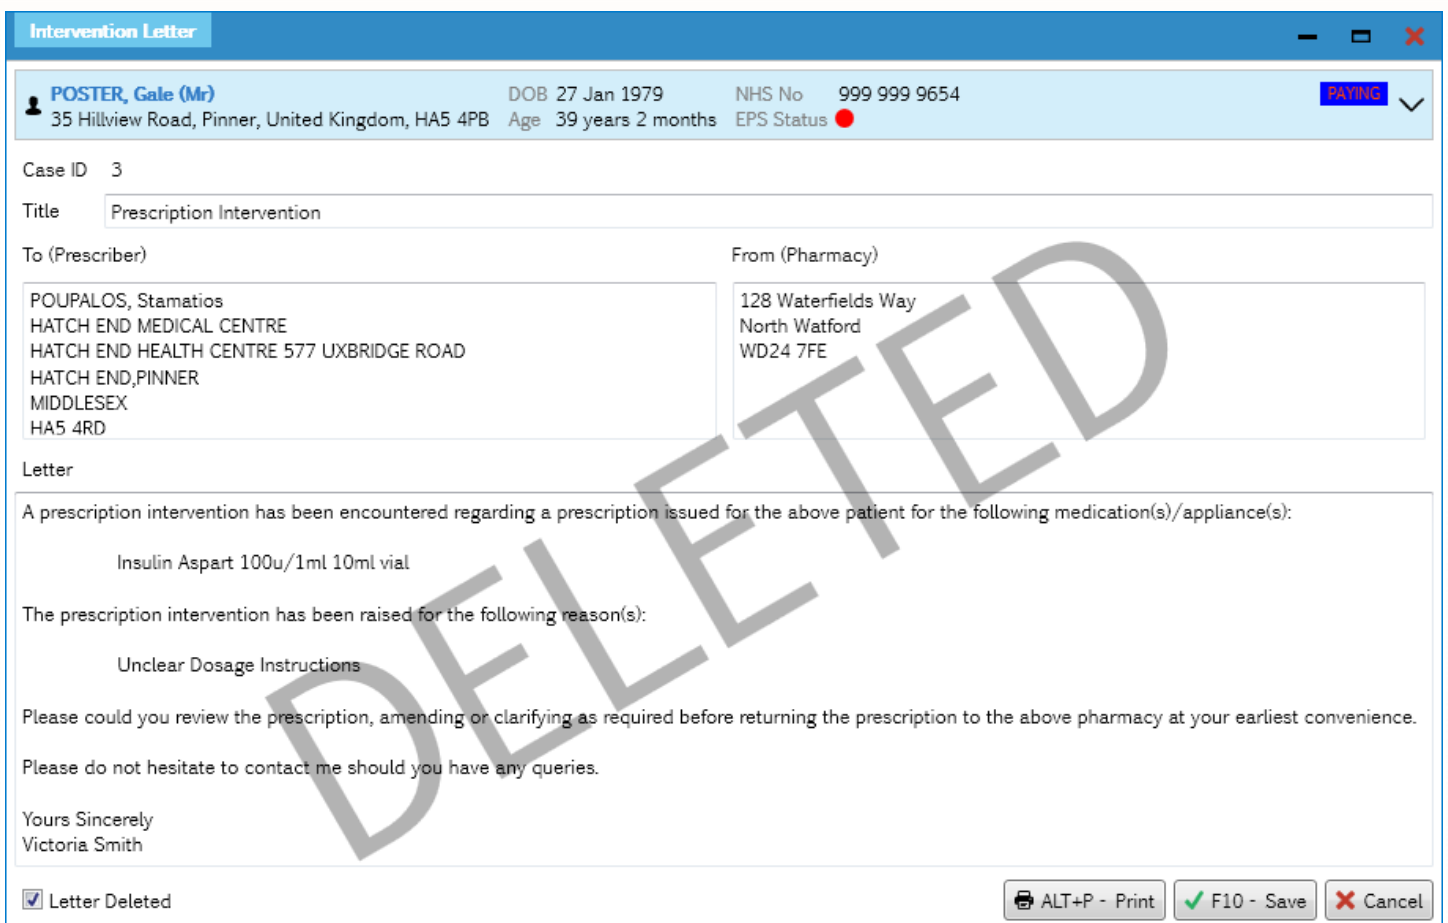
Intervention Letter

POSTER, Gale (Mr)
35 Hillview Road, Pinner, United Kingdom, HA5 4PB

DOB 27 Jan 1979
Age 39 years 2 months

NHS No 999 999 9654
EPS Status

PAYING

Case ID 3

Title Prescription Intervention

To (Prescriber)

POUPALOS, Stamatios
HATCH END MEDICAL CENTRE
HATCH END HEALTH CENTRE 577 UXBRIDGE ROAD
HATCH END,PINNER
MIDDLESEX
HA5 4RD

From (Pharmacy)

128 Waterfields Way
North Watford
WD24 7FE

Letter

A prescription intervention has been encountered regarding a prescription issued for the above patient for the following medication(s)/appliance(s):

Insulin Aspart 100u/1ml 10ml vial

The prescription intervention has been raised for the following reason(s):

Unclear Dosage Instructions

Please could you review the prescription, amending or clarifying as required before returning the prescription to the above pharmacy at your earliest convenience.

Please do not hesitate to contact me should you have any queries.

Yours Sincerely
Victoria Smith

DELETED

Letter Deleted

ALT+P - Print
F10 - Save
Cancel